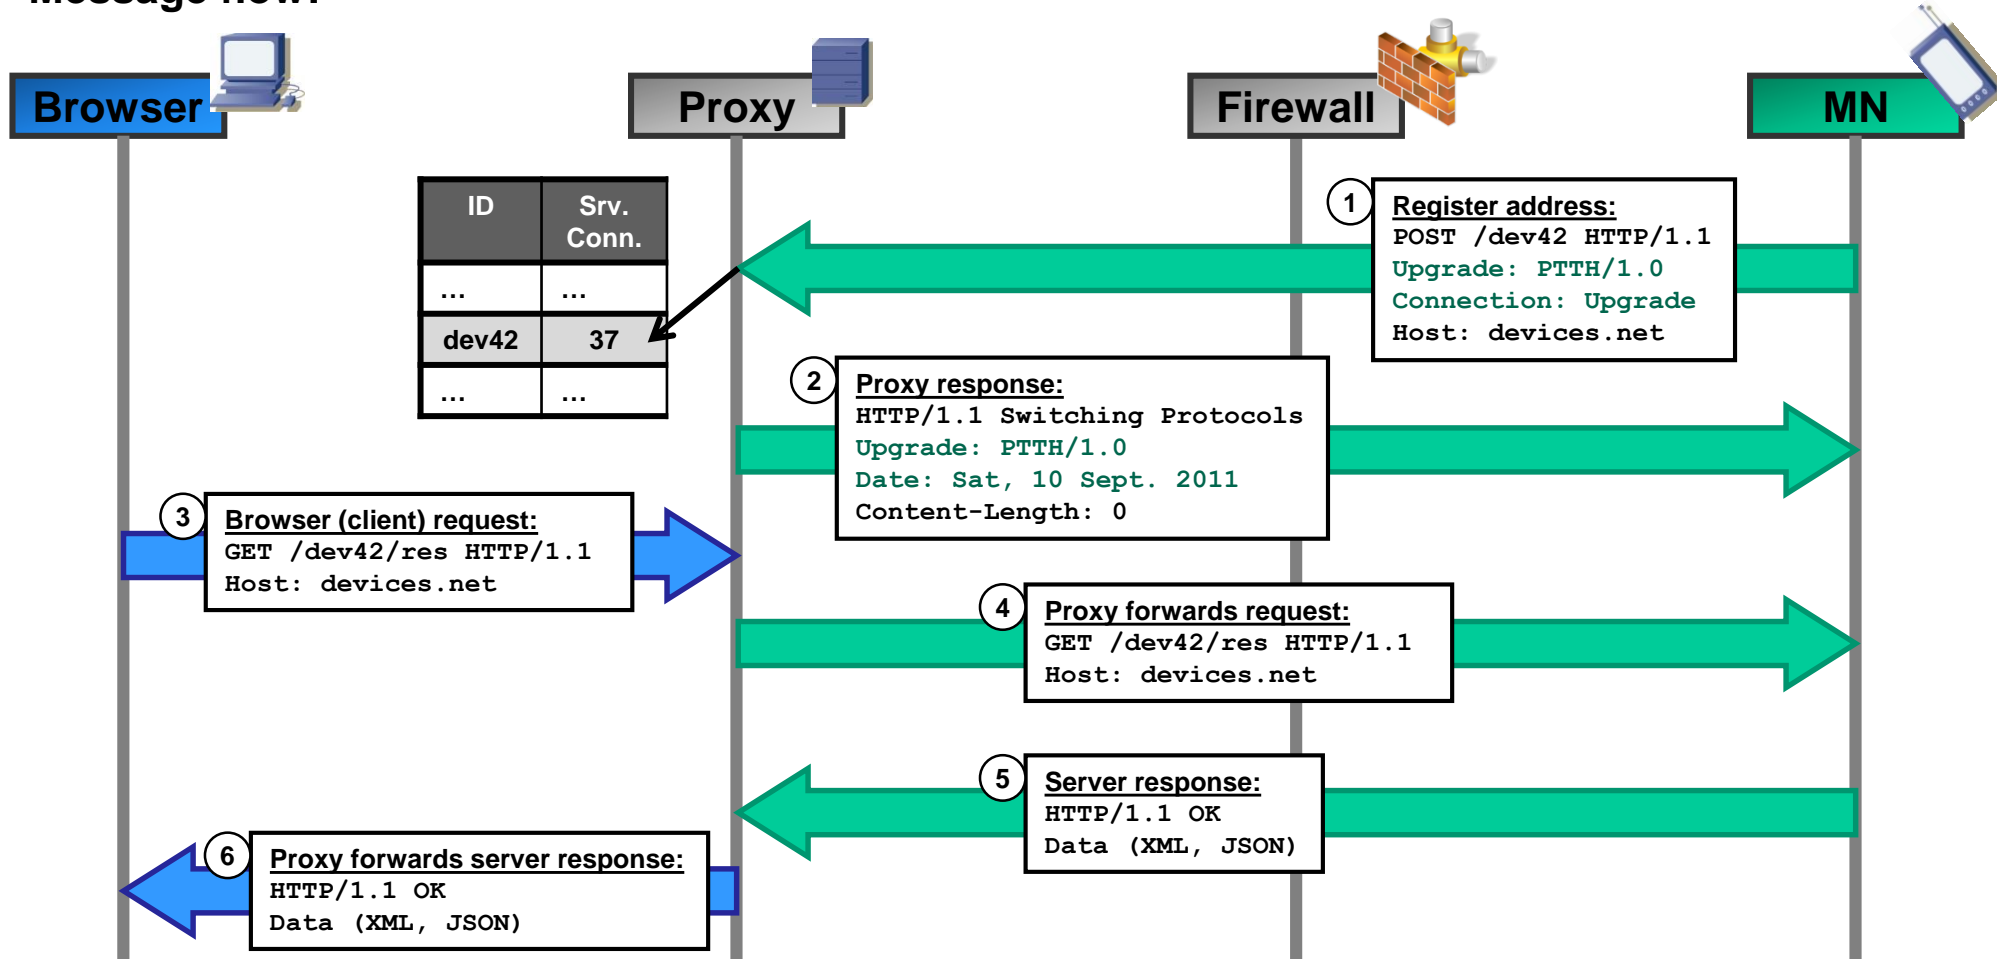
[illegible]

Browser

Proxy

Firewall

MN

| ID | Srv. Conn. |
|---|---|
| ... | ... |
| dev42 | 37 |
| ... | ... |

1 Register address:
POST /dev42 HTTP/1.1
Upgrade: PTTH/1.0
Connection: Upgrade
Host: devices.net

2 Proxy response:
HTTP/1.1 Switching Protocols
Upgrade: PTTH/1.0
Date: Sat, 10 Sept. 2011
Content-Length: 0

3 Browser (client) request:
GET /dev42/res HTTP/1.1
Host: devices.net

4 Proxy forwards request:
GET /dev42/res HTTP/1.1
Host: devices.net

5 Server response:
HTTP/1.1 OK
Data (XML, JSON)

6 Proxy forwards server response:
HTTP/1.1 OK
Data (XML, JSON)